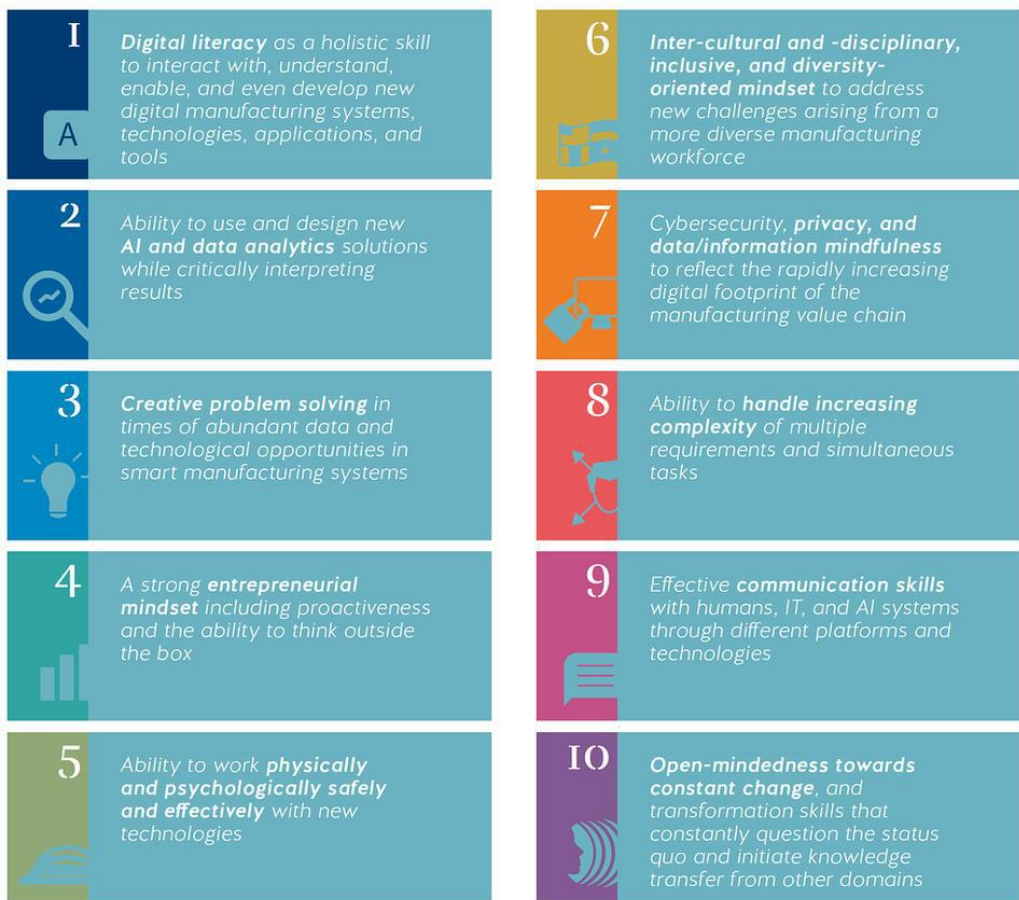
I

A

Digital literacy as a holistic skill to interact with, understand, enable, and even develop new digital manufacturing systems, technologies, applications, and tools

2

Ability to use and design new AI and data analytics solutions while critically interpreting results

3

Creative problem solving in times of abundant data and technological opportunities in smart manufacturing systems

4

A strong entrepreneurial mindset including proactiveness and the ability to think outside the box

5

Ability to work physically and psychologically safely and effectively with new technologies

6

Inter-cultural and -disciplinary, inclusive, and diversity-oriented mindset to address new challenges arising from a more diverse manufacturing workforce

7

Cybersecurity, privacy, and data/information mindfulness to reflect the rapidly increasing digital footprint of the manufacturing value chain

8

Ability to handle increasing complexity of multiple requirements and simultaneous tasks

9

Effective communication skills with humans, IT, and AI systems through different platforms and technologies

IO

Open-mindedness towards constant change, and transformation skills that constantly question the status quo and initiate knowledge transfer from other domains